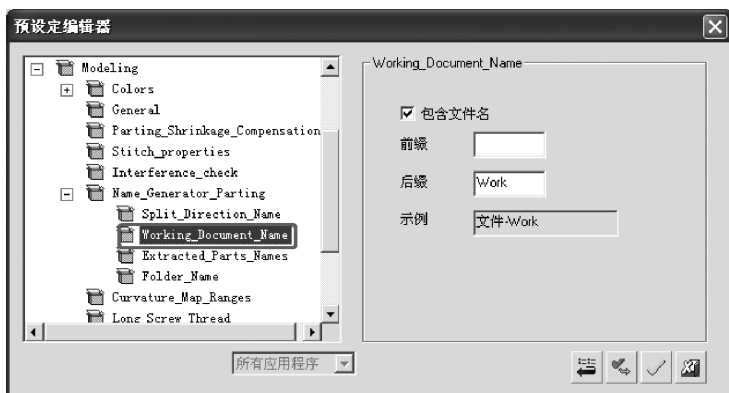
预设定编辑器

Modeling
Colors
General
Parting_Shrinkage_Compensation
Stitch_properties
Interference_check
Name_Generator_Parting
Split_Direction_Name
Working_Document_Name
Extracted_Parts_Names
Folder_Name
Curvature_Map_Ranges
Long Screw Thread

Working_Document_Name

☑ 包含文件名

前缀

后缀 Work

示例 文件-Work

所有应用程序